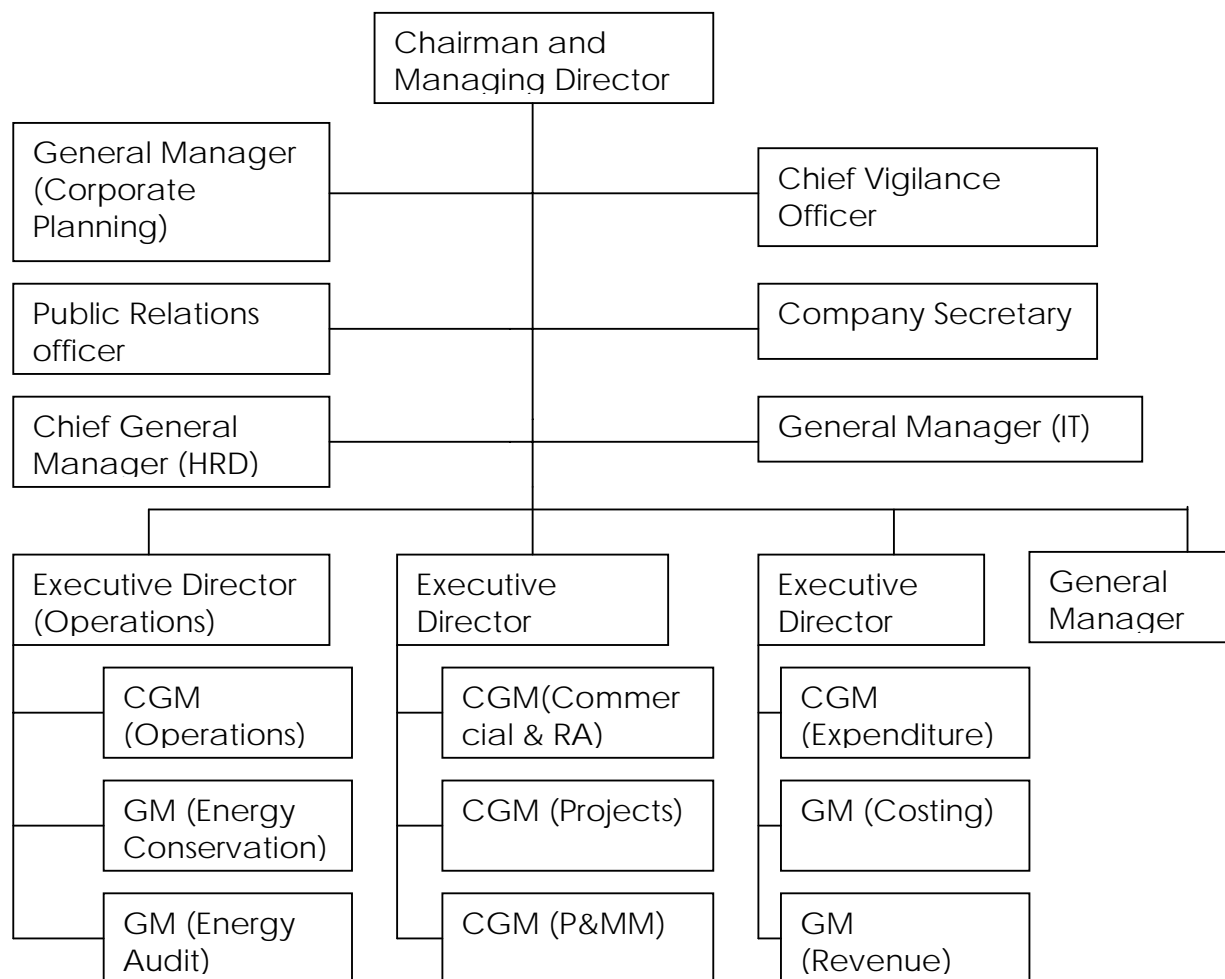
Chairman and Managing Director

General Manager (Corporate Planning)

Chief Vigilance Officer

Public Relations officer

Company Secretary

Chief General Manager (HRD)

General Manager (IT)

Executive Director (Operations)

CGM (Operations)

GM (Energy Conservation)

GM (Energy Audit)

Executive Director

CGM(Commercial & RA)

CGM (Projects)

CGM (P&MM)

Executive Director

CGM (Expenditure)

GM (Costing)

GM (Revenue)

General Manager